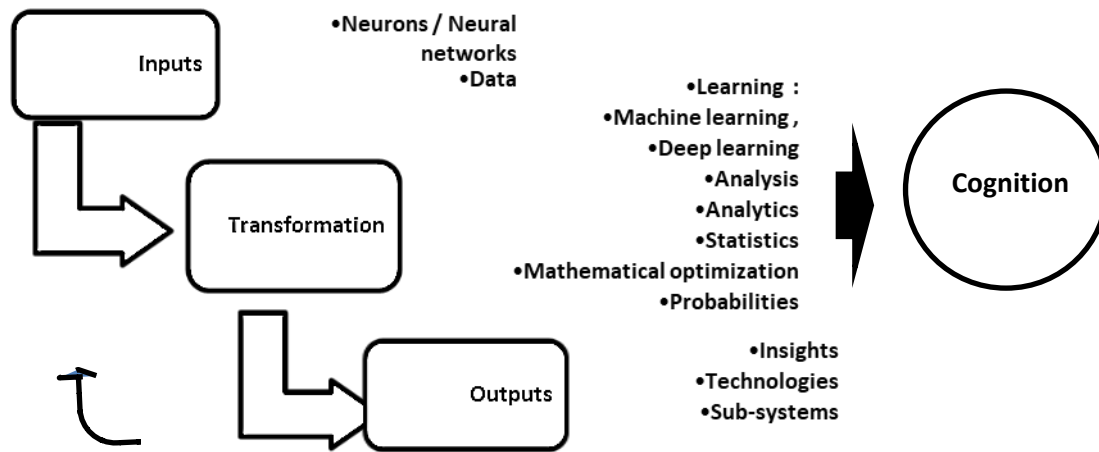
Inputs

•Neurons / Neural networks
•Data

Transformation

•Learning :
•Machine learning ,
•Deep learning
•Analysis
•Analytics
•Statistics
•Mathematical optimization
•Probabilities

Cognition

Outputs

•Insights
•Technologies
•Sub-systems